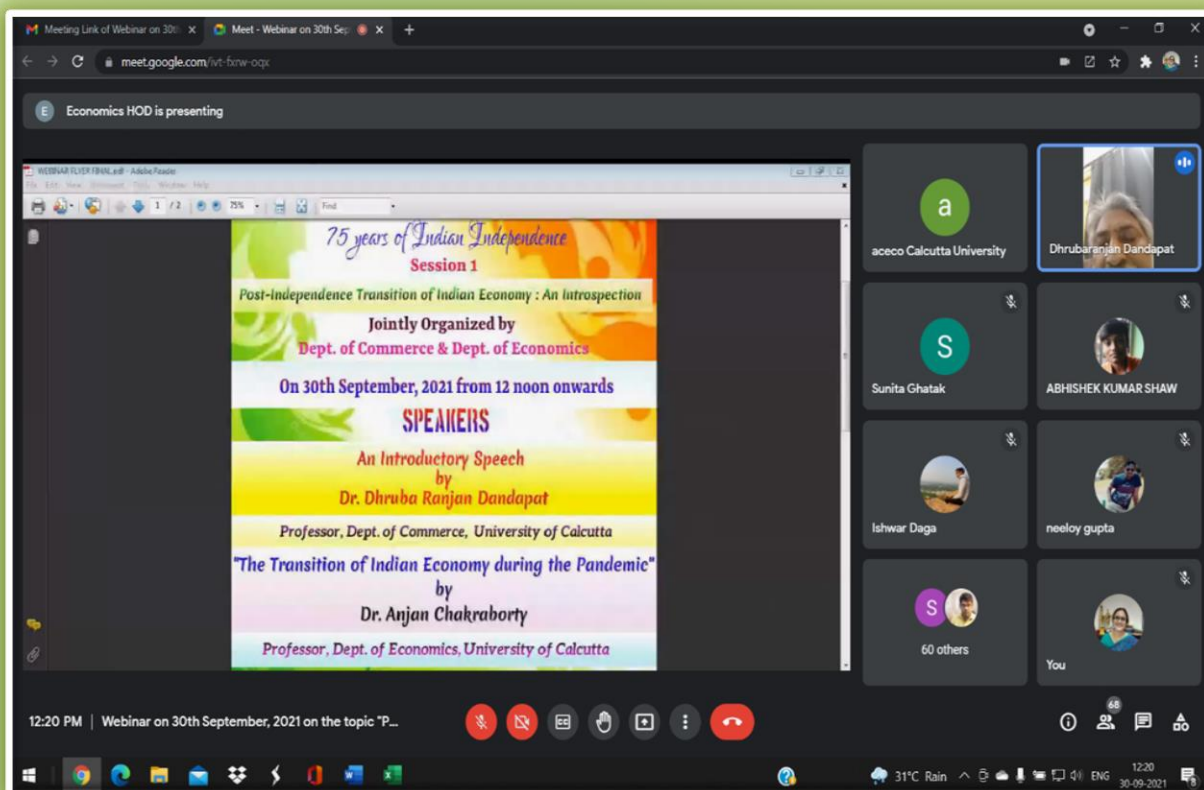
Meeting Link of Webinar on 30th × Meet - Webinar on 30th Sep × +

meet.google.com/lvt-fxrw-oqx

E Economics HOD is presenting

WEBINAR FLYER FINAL.pdf - Adobe Reader
File Edit View Document Tools Window Help
1 / 2 75% Find

75 years of Indian Independence
Session 1
Post-Independence Transition of Indian Economy : An Introspection
Jointly Organized by
Dept. of Commerce & Dept. of Economics
On 30th September, 2021 from 12 noon onwards
SPEAKERS
An Introductory Speech
by
Dr. Dhruba Ranjan Dandapat
Professor, Dept. of Commerce, University of Calcutta
"The Transition of Indian Economy during the Pandemic"
by
Dr. Anjan Chakraborty
Professor, Dept. of Economics, University of Calcutta

a
aceco Calcutta University
Dhrubaranjan Dandapat
S
Sunita Ghatak
ABHISHEK KUMAR SHAW
Ishwar Daga
neeloy gupta
S
60 others
You

12:20 PM | Webinar on 30th September, 2021 on the topic "P...

68

31°C Rain ENG 12:20 30-09-2021